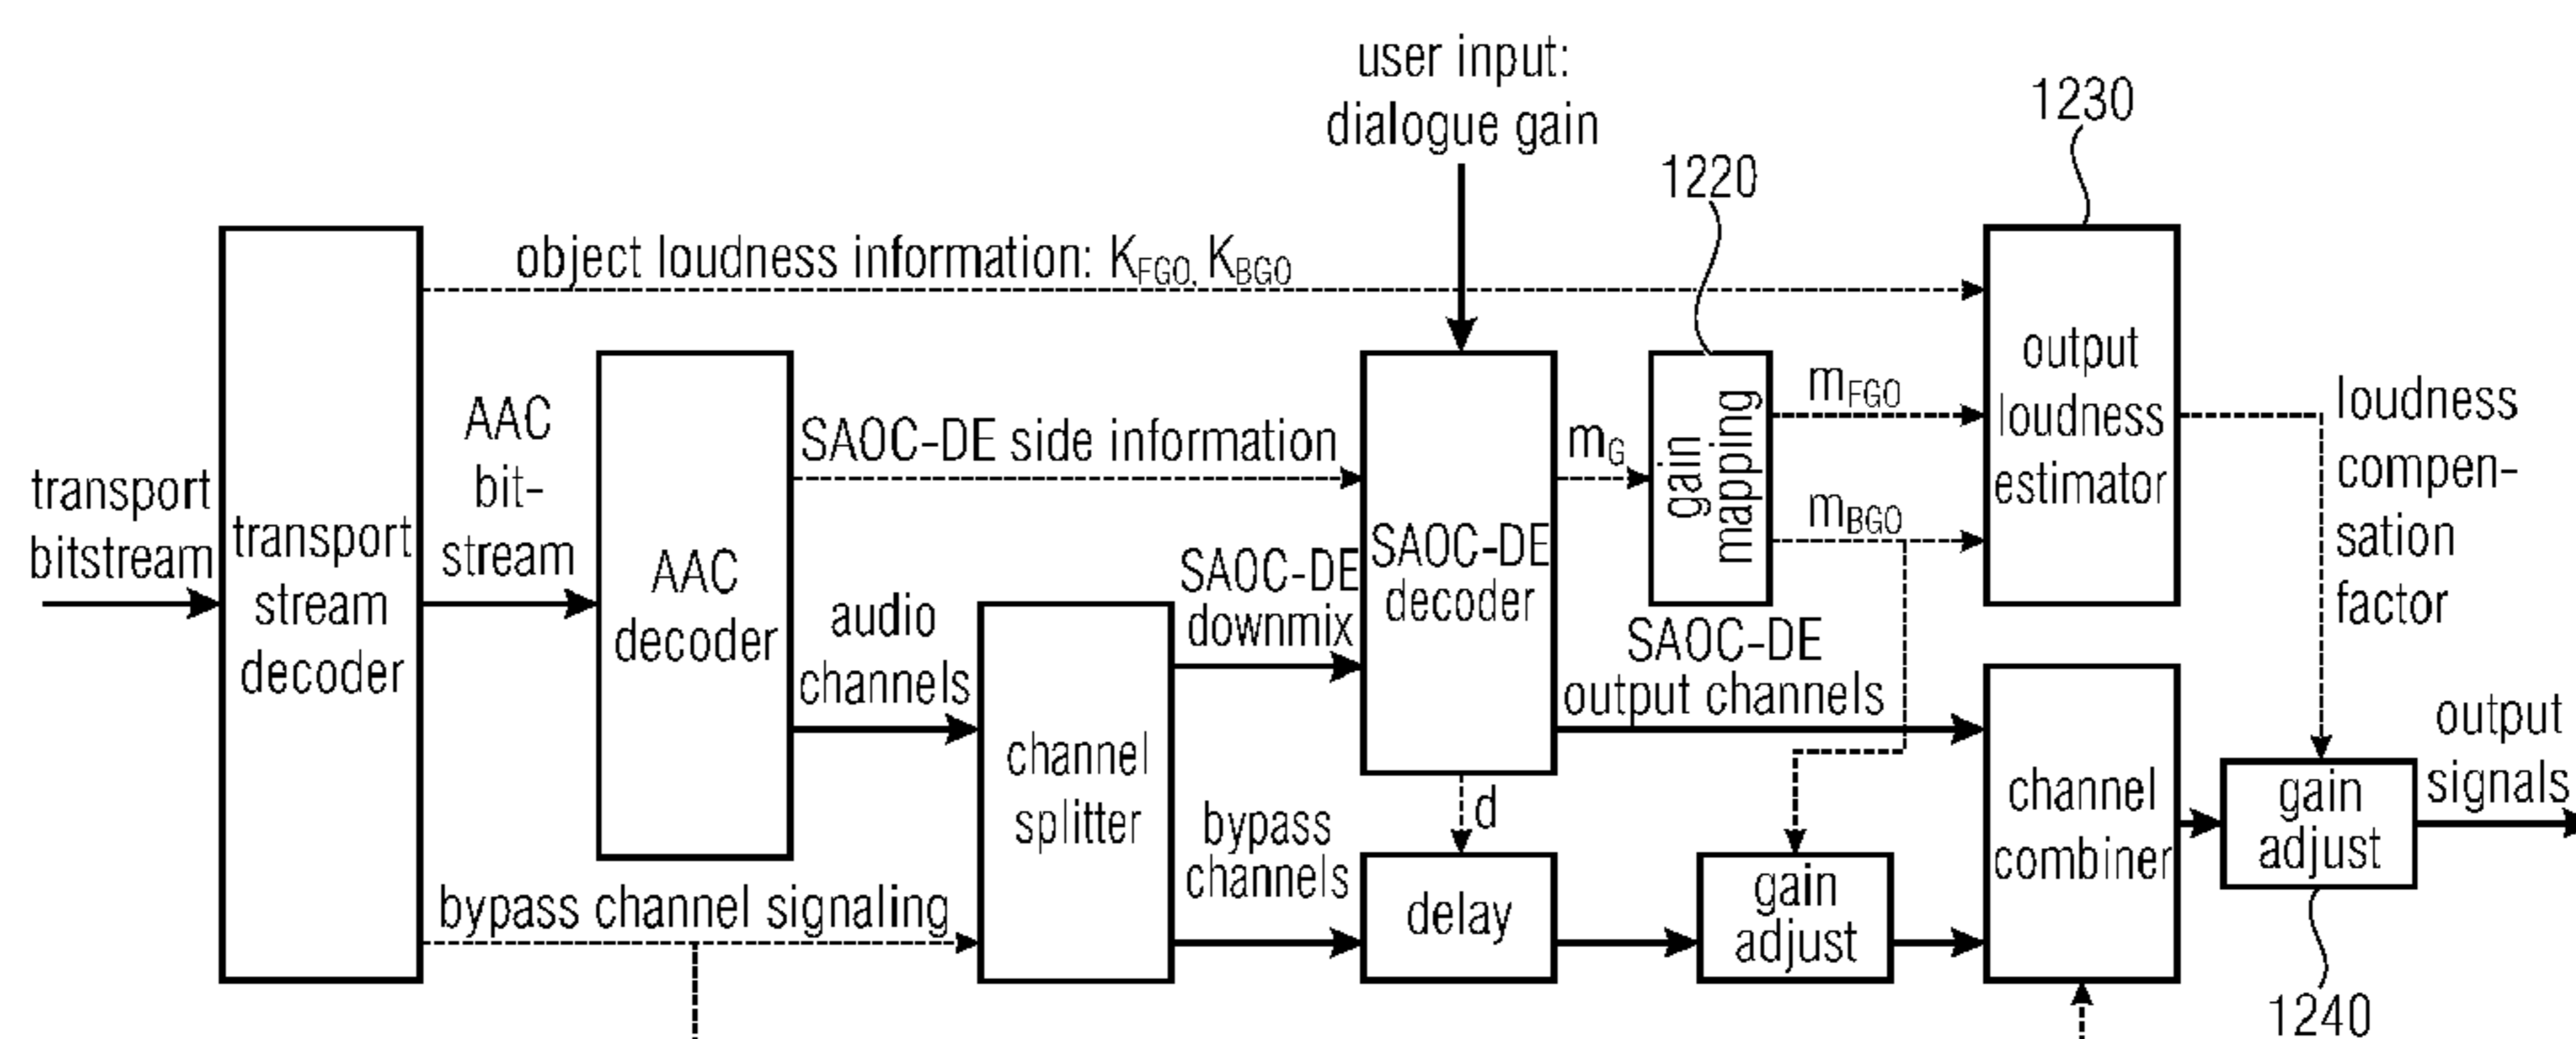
user input:
dialogue gain

1230

1220

object loudness information: $K_{FGO}$, $K_{BGO}$

transport bitstream

transport stream decoder

AAC bit-stream

AAC decoder

SAOC-DE side information

audio channels

channel splitter

SAOC-DE downmix

SAOC-DE decoder

$m_G$

gain mapping

$m_{FGO}$

$m_{BGO}$

output loudness estimator

loudness compen-sation factor

SAOC-DE output channels

d

bypass channels

delay

gain adjust

channel combiner

gain adjust

output signals

bypass channel signaling

1240